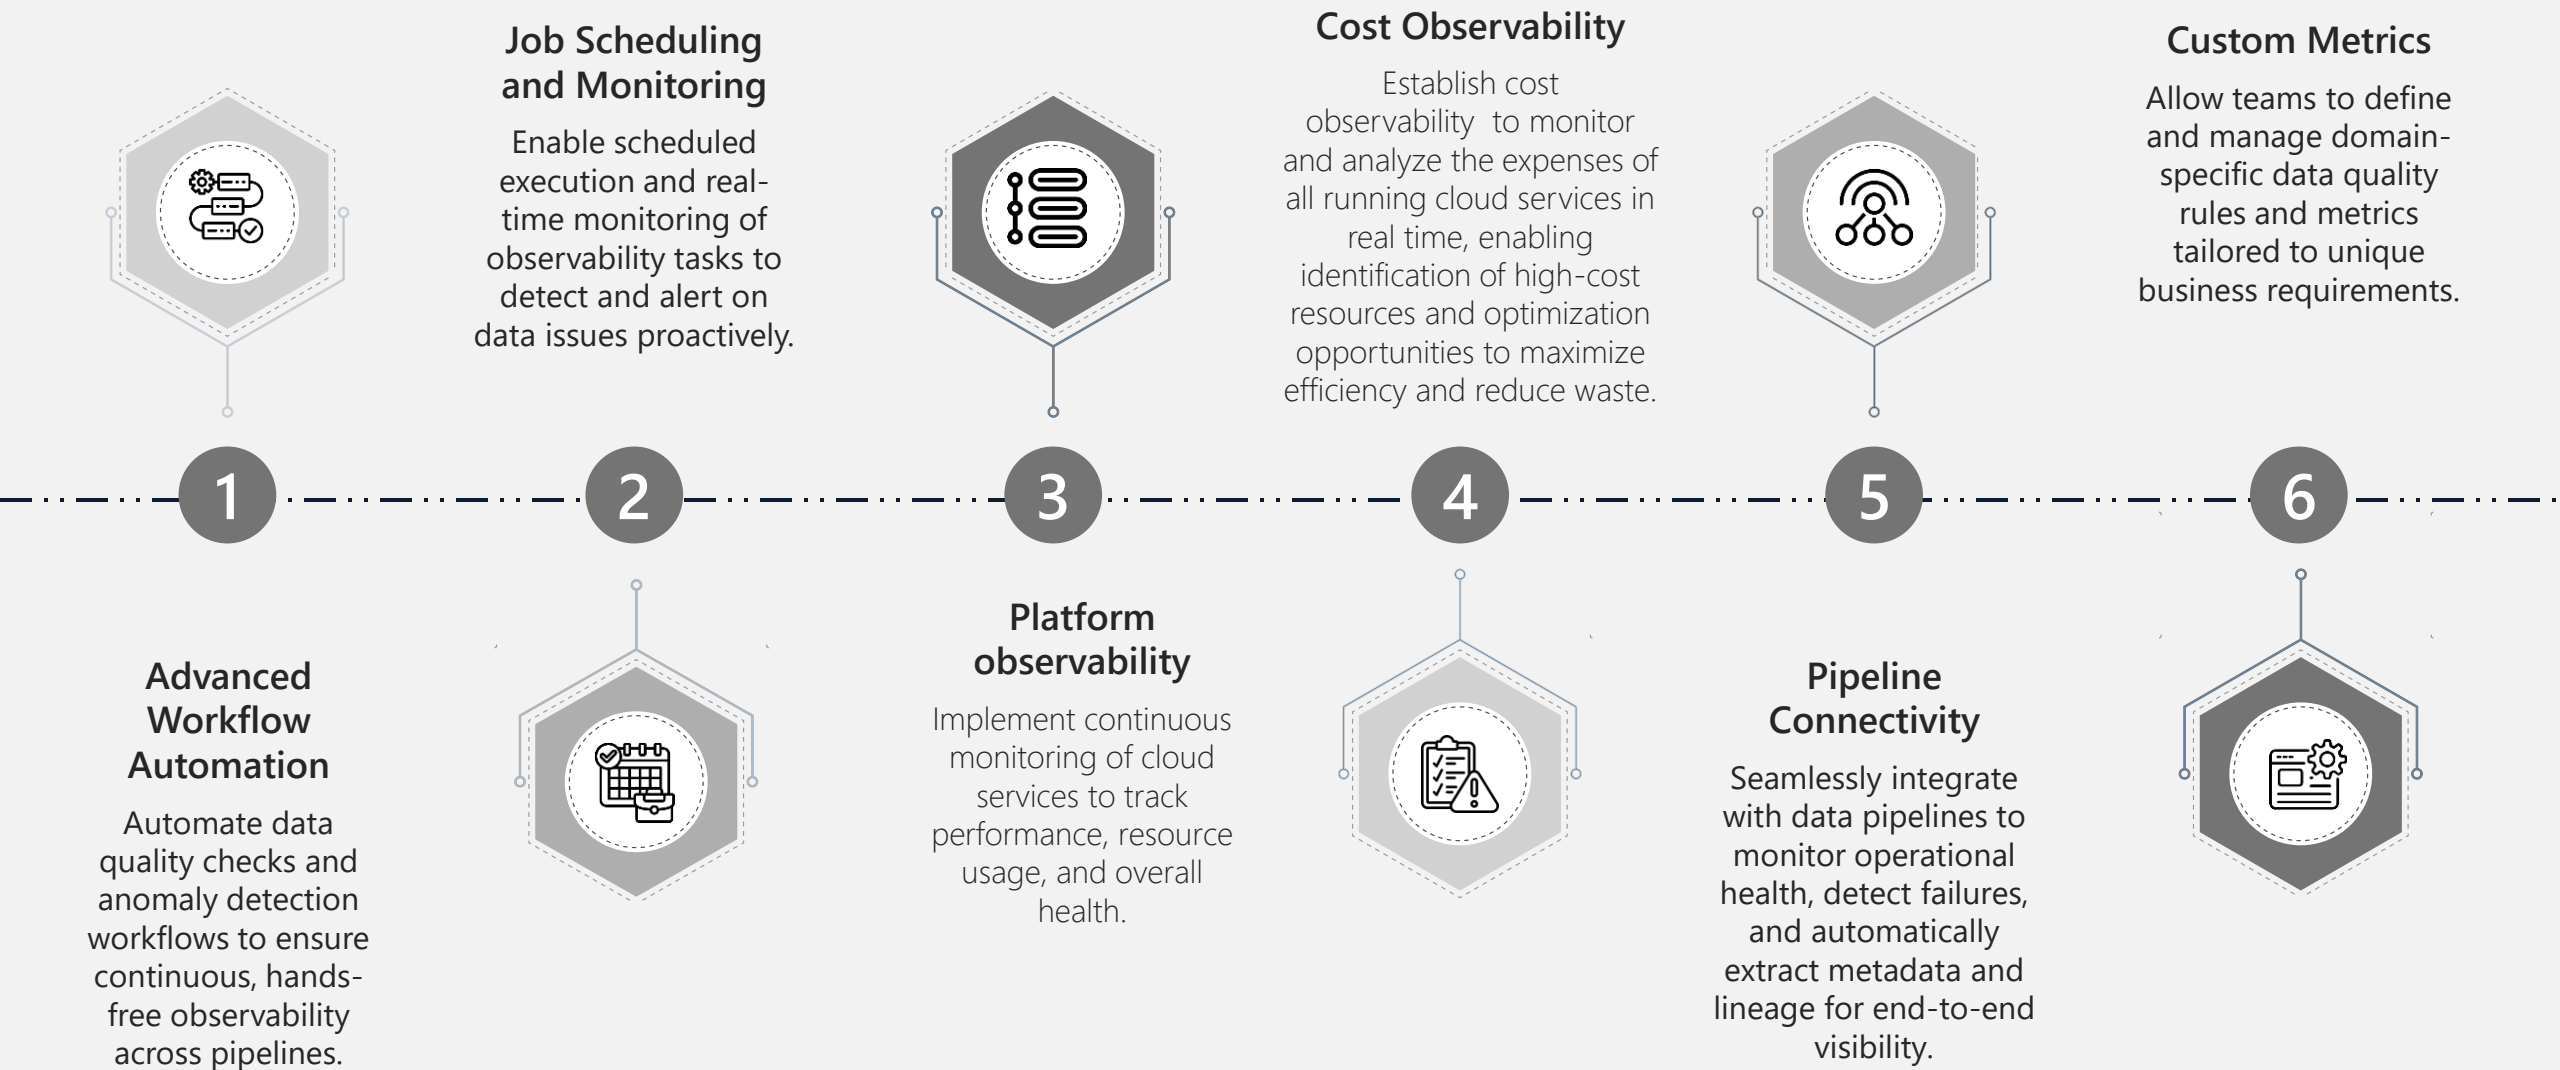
Job Scheduling and Monitoring

Enable scheduled execution and real-time monitoring of observability tasks to detect and alert on data issues proactively.

Cost Observability

Establish cost observability to monitor and analyze the expenses of all running cloud services in real time, enabling identification of high-cost resources and optimization opportunities to maximize efficiency and reduce waste.

Custom Metrics

Allow teams to define and manage domain-specific data quality rules and metrics tailored to unique business requirements.

1

2

3

4

5

6

Advanced Workflow Automation

Automate data quality checks and anomaly detection workflows to ensure continuous, hands-free observability across pipelines.

Platform observability

Implement continuous monitoring of cloud services to track performance, resource usage, and overall health.

Pipeline Connectivity

Seamlessly integrate with data pipelines to monitor operational health, detect failures, and automatically extract metadata and lineage for end-to-end visibility.